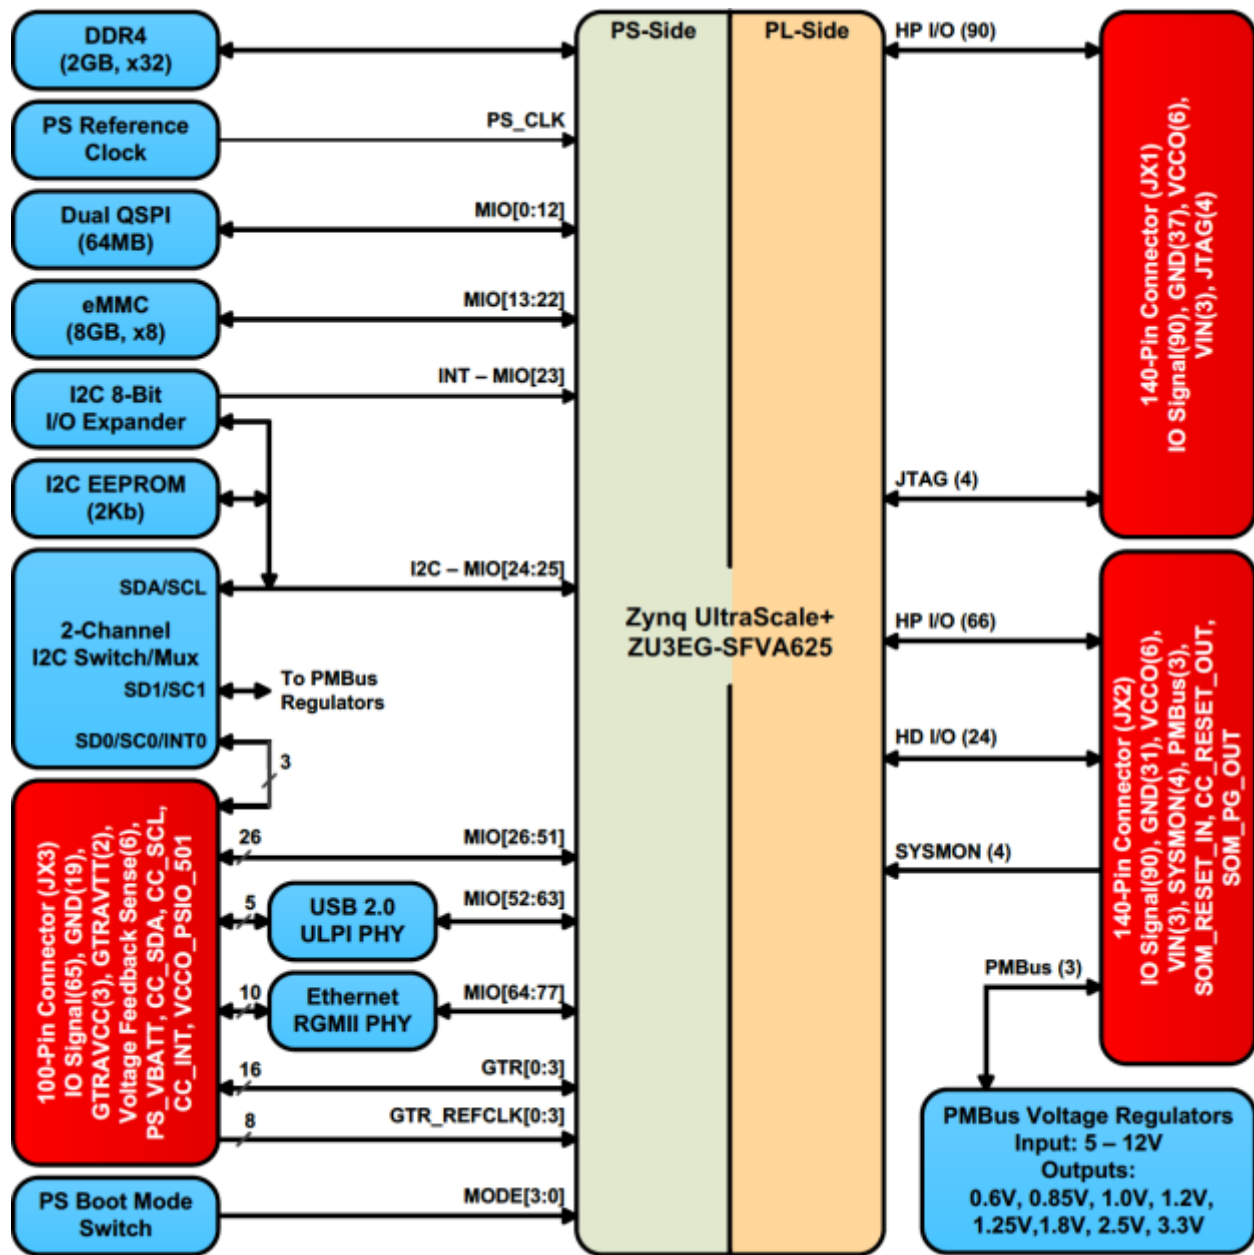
DDR4 (2GB, x32)

PS Reference Clock

PS_CLK

Dual QSPI (64MB)

MIO[0:12]

eMMC (8GB, x8)

MIO[13:22]

I2C 8-Bit I/O Expander

INT – MIO[23]

I2C EEPROM (2Kb)

SDA/SCL

I2C – MIO[24:25]

2-Channel I2C Switch/Mux

SD1/SC1

To PMBus Regulators

SD0/SC0/INT0

3

100-Pin Connector (JX3) IO Signal(65), GND(19), GTRAVCC(3), GTRAVTT(2), Voltage Feedback Sense(6), PS_VBATT, CC_SDA, CC_SCL, CC_INT, VCCO_PSIO_501

26

MIO[26:51]

5

USB 2.0 ULPI PHY

MIO[52:63]

10

Ethernet RGMII PHY

MIO[64:77]

16

GTR[0:3]

8

GTR_REFCLK[0:3]

PS Boot Mode Switch

MODE[3:0]

PS-Side

PL-Side

Zynq UltraScale+ ZU3EG-SFVA625

HP I/O (90)

140-Pin Connector (JX1) IO Signal(90), GND(37), VCCO(6), VIN(3), JTAG(4)

JTAG (4)

HP I/O (66)

HD I/O (24)

SYSMON (4)

140-Pin Connector (JX2) IO Signal(90), GND(31), VCCO(6), VIN(3), SYSMON(4), PMBus(3), SOM_RESET_IN, CC_RESET_OUT, SOM_PG_OUT

PMBus (3)

PMBus Voltage Regulators
Input: 5 – 12V
Outputs:
0.6V, 0.85V, 1.0V, 1.2V, 1.25V,1.8V, 2.5V, 3.3V